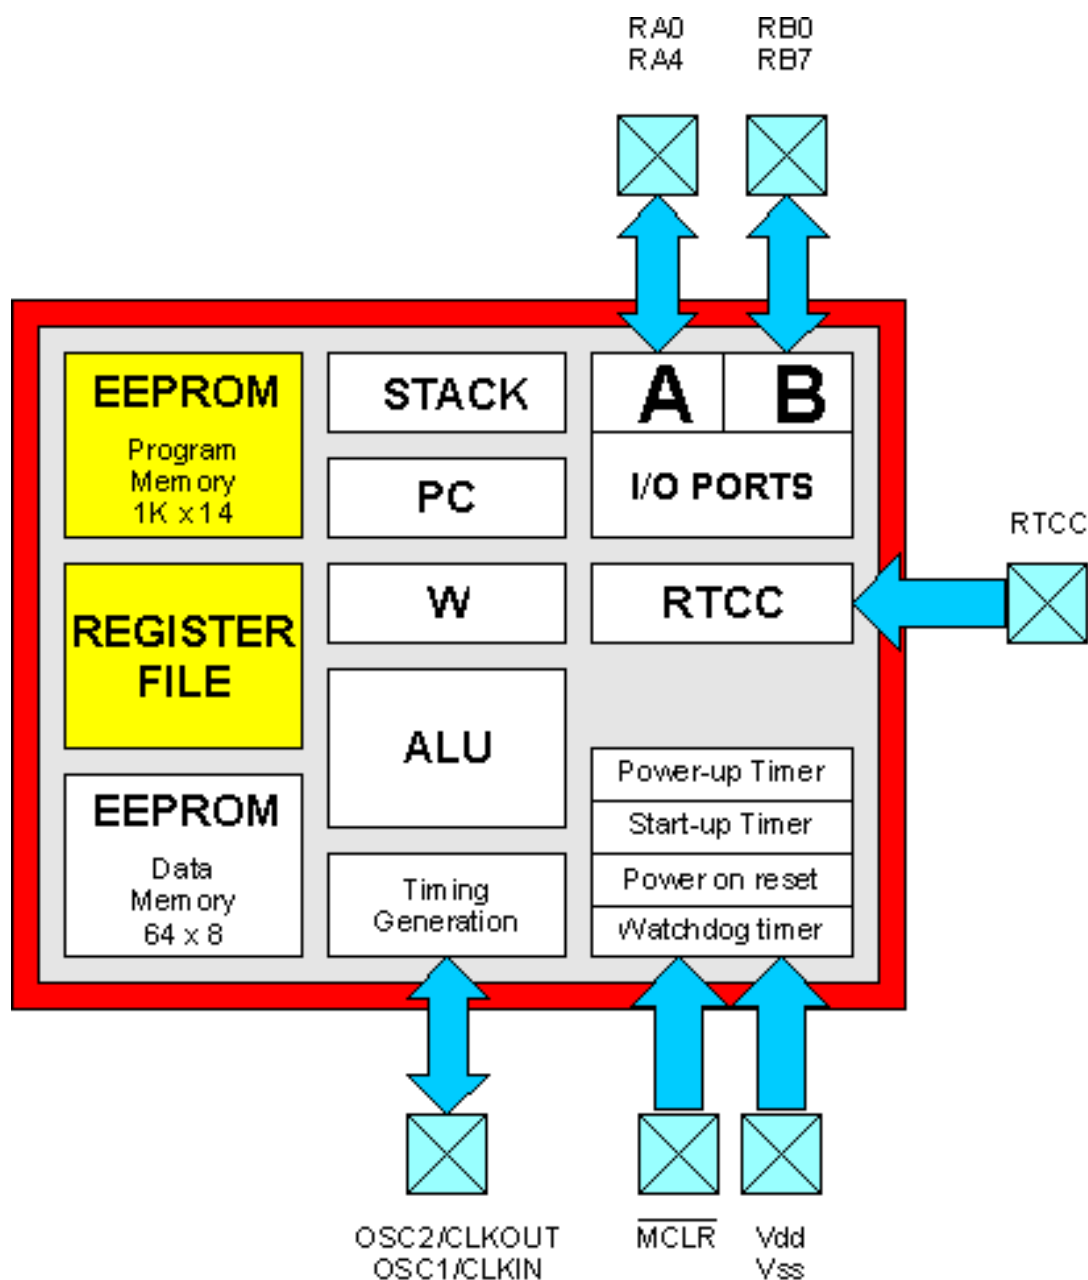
RA0
RA4

RB0
RB7

EEPROM
Program Memory 1K x14

STACK

A

B

PC

I/O PORTS

RTCC

REGISTER FILE

W

RTCC

ALU

EEPROM
Data Memory 64 x 8

Timing Generation

Power-up Timer

Start-up Timer

Power on reset

Watchdog timer

OSC2/CLKOUT
OSC1/CLKIN

$\overline{MCLR}$

Vdd
Vss